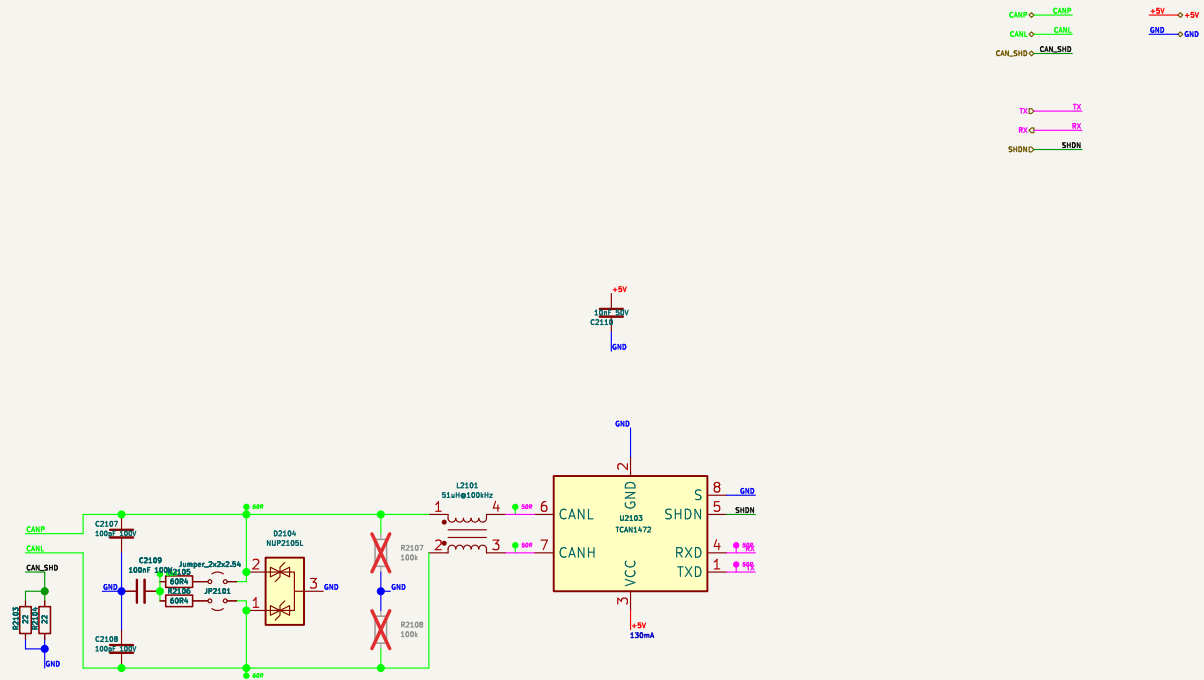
CANP CANP
CANL CANL
CAN_SHD CAN_SHD

+5V +5V
GND GND

TX TX
RX RX
SHDN SHDN

+5V
10nF 50V
C2110
GND

GND
2
GND
8 S GND
5 SHDN SHDN
U2103
TCAN1472
CANL 6
CANH 7
4 RXD RX
1 TXD TX
VCC
3
+5V
130mA

L2101
51uH@100kHz
1 4
2 3
50R
50R

R2107
100k
GND
R2108
100k

60R
60R

D2104
NUP2105L
2
1
3 GND

CANP
CANL
CAN_SHD
C2107
100nF 100V
C2109
100nF 100V
GND
R2105
60R4
R2106
60R4
Jumper_2x2x2.54
JP2101
C2108
100nF 100V
R2103
22
R2104
22
GND